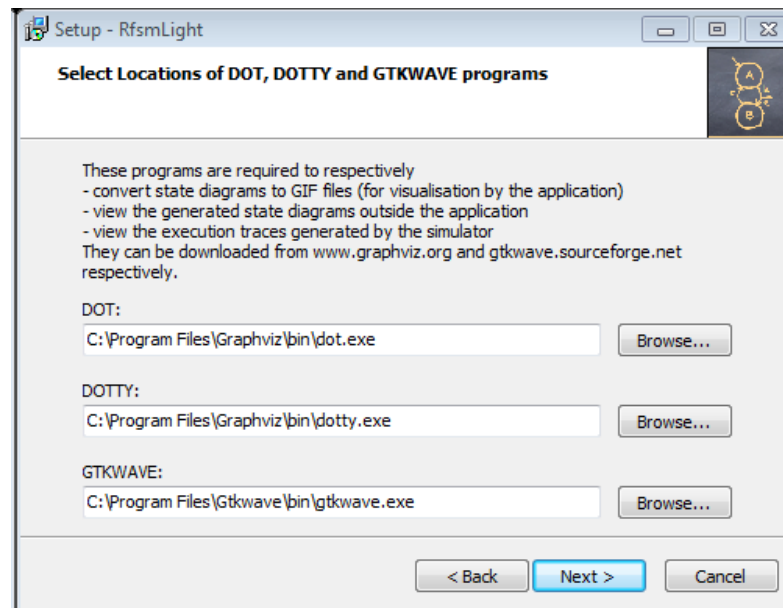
Setup - RfsmLight

Select Locations of DOT, DOTTY and GTKWAVE programs

A
B

These programs are required to respectively
- convert state diagrams to GIF files (for visualisation by the application)
- view the generated state diagrams outside the application
- view the execution traces generated by the simulator
They can be downloaded from www.graphviz.org and gtkwave.sourceforge.net respectively.

DOT:
C:\Program Files\Graphviz\bin\dot.exe
Browse...

DOTTY:
C:\Program Files\Graphviz\bin\dotty.exe
Browse...

GTKWAVE:
C:\Program Files\Gtkwave\bin\gtkwave.exe
Browse...

< Back
Next >
Cancel